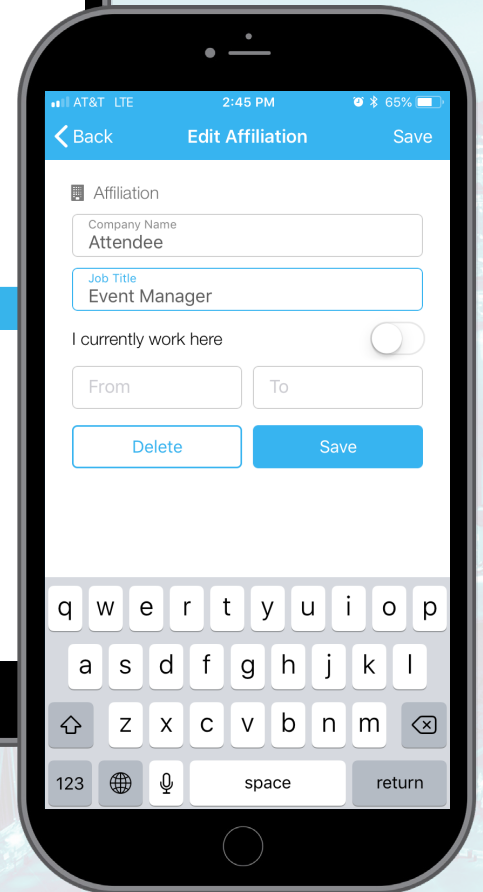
AT&T LTE 2:45 PM 65%

Back Edit Affiliation Save

Affiliation

Company Name
Attendee

Job Title
Event Manager

I currently work here

From To

Delete Save

q w e r t y u i o p
a s d f g h j k l
z x c v b n m
123 space return